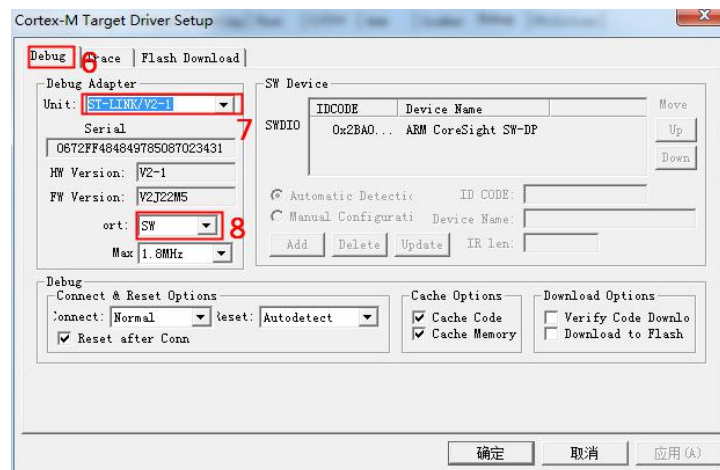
Cortex-M Target Driver Setup

Debug 6 Trace Flash Download

Debug Adapter
Unit: ST-LINK/V2-1 7
Serial
0672FF484849785087023431
HW Version: V2-1
FW Version: V2J22M5
ort: SW 8
Max 1.8MHz

SW Device
SWDIO
| IDCODE | Device Name |
|---|---|
| 0x2BA0... | ARM CoreSight SW-DP |

Move
Up
Down

Automatic Detectic ID CODE:
Manual Configurati Device Name:
Add Delete Update IR len:

Debug
Connect & Reset Options
Connect: Normal Reset: Autodetect
Reset after Conn

Cache Options
Cache Code
Cache Memory

Download Options
Verify Code Downlo
Download to Flash

确定 取消 应用(A)